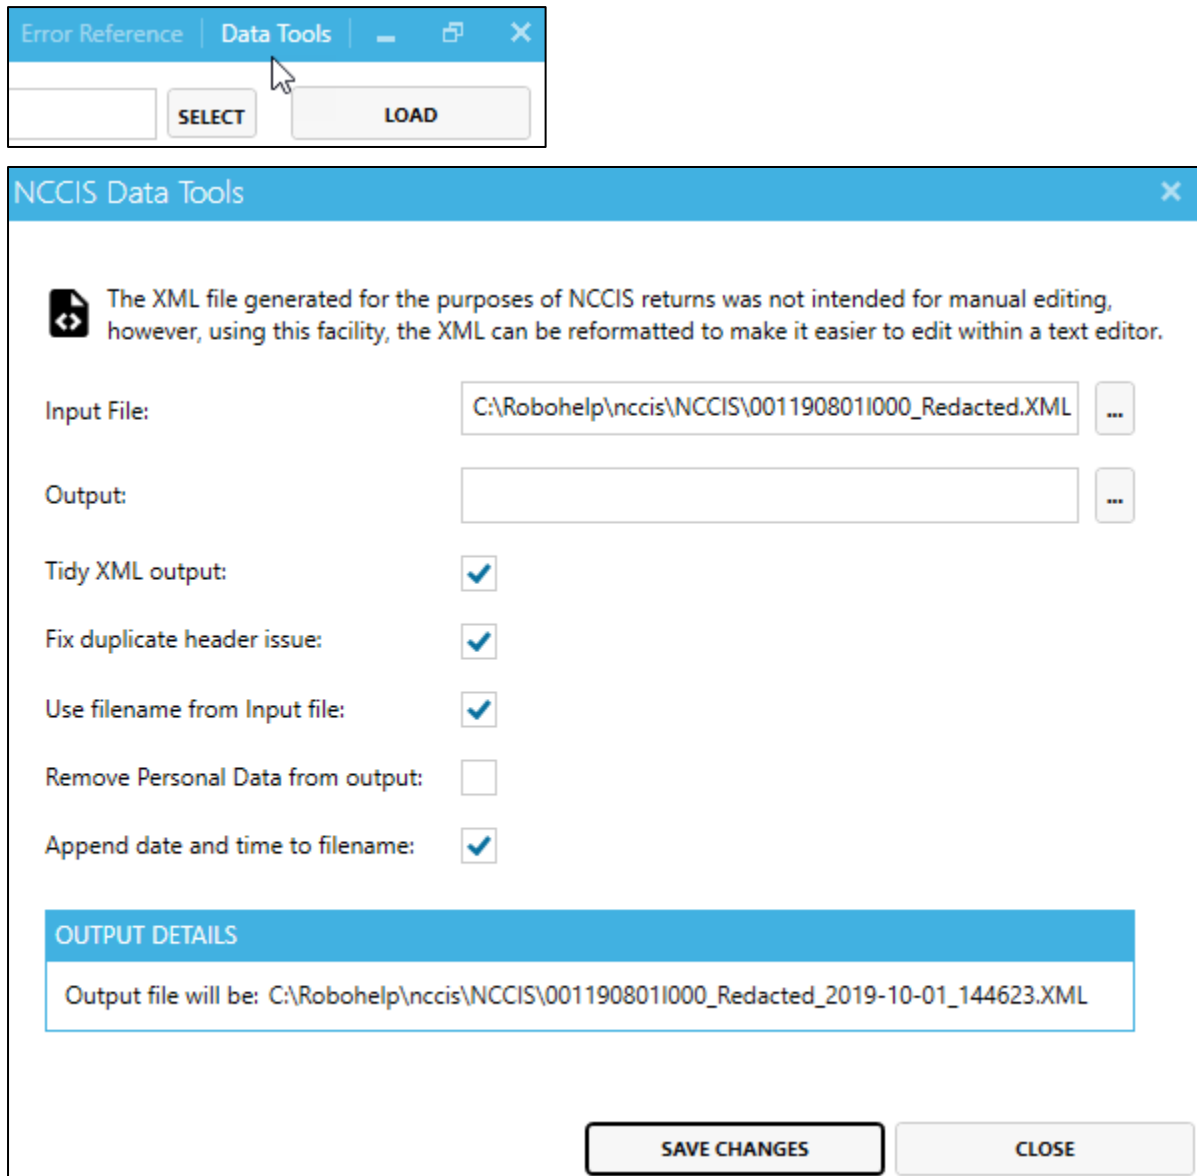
Error Reference | Data Tools

SELECT

LOAD

NCCIS Data Tools

The XML file generated for the purposes of NCCIS returns was not intended for manual editing, however, using this facility, the XML can be reformatted to make it easier to edit within a text editor.

Input File: C:\Robohelp\nccis\NCCIS\001190801I000_Redacted.XML ...

Output: ...

Tidy XML output:

Fix duplicate header issue:

Use filename from Input file:

Remove Personal Data from output:

Append date and time to filename:

OUTPUT DETAILS

Output file will be: C:\Robohelp\nccis\NCCIS\001190801I000_Redacted_2019-10-01_144623.XML

SAVE CHANGES

CLOSE